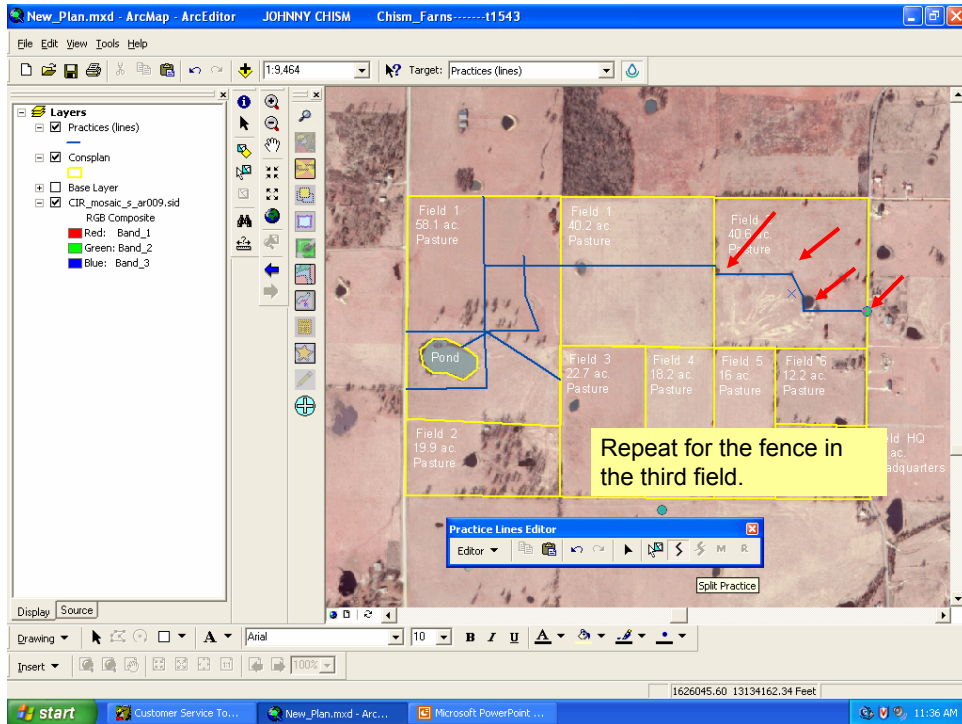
New_Plan.mxd - ArcMap - ArcEditor JOHNNY CHISM Chism_Farns-------t1543

File Edit View Tools Help

1:9,464

Target: Practices (lines)

Layers
Practices (lines)
Consplan
Base Layer
CIR_mosaic_s_ar009.sid
RGB Composite
Red: Band_1
Green: Band_2
Blue: Band_3

Field 1
58.1 ac.
Pasture

Field 1
40.2 ac.
Pasture

Field
40.6 ac.
Pasture

Pond

Field 3
22.7 ac.
Pasture

Field 4
18.2 ac.
Pasture

Field 5
16 ac.
Pasture

Field 6
12.2 ac.
Pasture

Field 2
19.9 ac.
Pasture

ld HQ
ac.
adquarters

Repeat for the fence in the third field.

Practice Lines Editor
Editor ▾
M R
Split Practice

Display Source

Drawing ▾ A ▾ Arial 10 B I U A

Insert ▾ 100%

1626045.60 13134162.34 Feet

start Customer Service To... New_Plan.mxd - Arc... Microsoft PowerPoint ... 11:36 AM